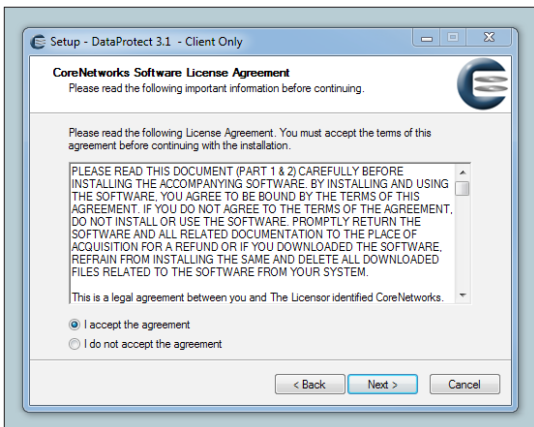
Setup - DataProtect 3.1 - Client Only

CoreNetworks Software License Agreement
Please read the following important information before continuing.

Please read the following License Agreement. You must accept the terms of this agreement before continuing with the installation.

PLEASE READ THIS DOCUMENT (PART 1 & 2) CAREFULLY BEFORE INSTALLING THE ACCOMPANYING SOFTWARE. BY INSTALLING AND USING THE SOFTWARE, YOU AGREE TO BE BOUND BY THE TERMS OF THIS AGREEMENT. IF YOU DO NOT AGREE TO THE TERMS OF THE AGREEMENT, DO NOT INSTALL OR USE THE SOFTWARE. PROMPTLY RETURN THE SOFTWARE AND ALL RELATED DOCUMENTATION TO THE PLACE OF ACQUISITION FOR A REFUND OR IF YOU DOWNLOADED THE SOFTWARE, REFRAIN FROM INSTALLING THE SAME AND DELETE ALL DOWNLOADED FILES RELATED TO THE SOFTWARE FROM YOUR SYSTEM.

This is a legal agreement between you and The Licensor identified CoreNetworks.

I accept the agreement
I do not accept the agreement

< Back
Next >
Cancel